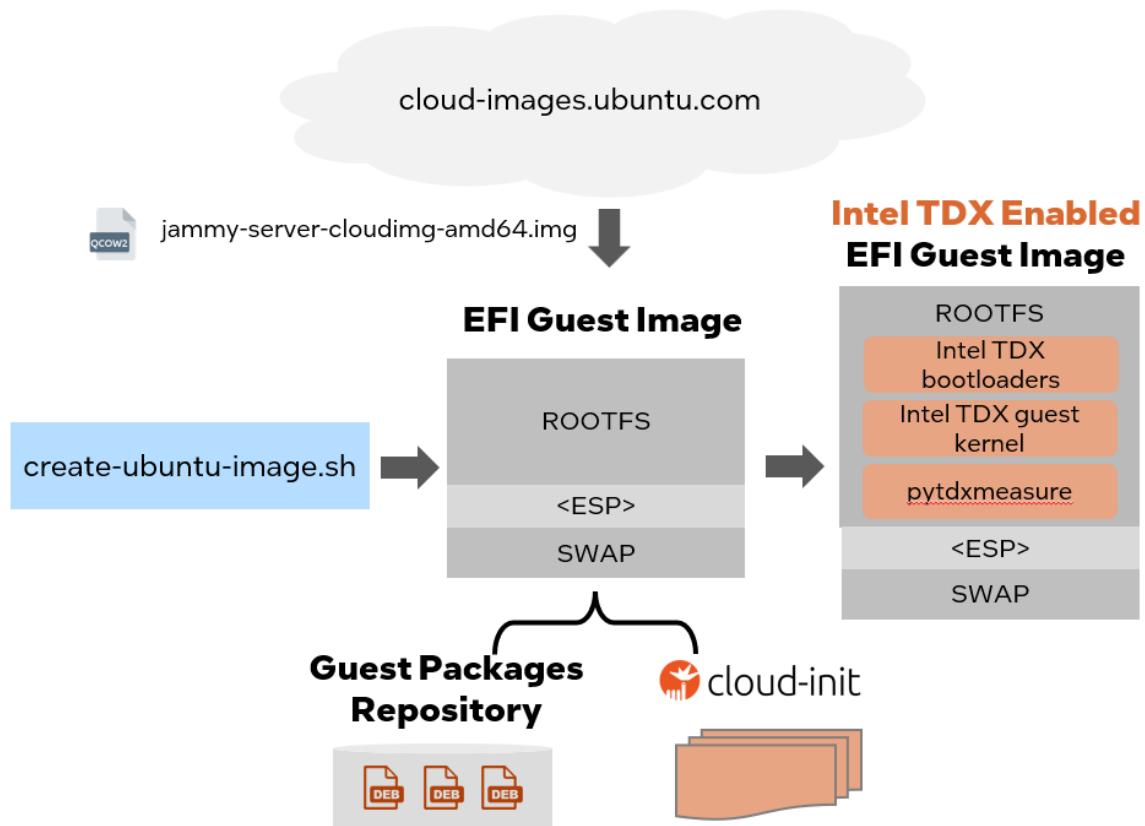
cloud-images.ubuntu.com

QCOW2 jammy-server-cloudimg-amd64.img

EFI Guest Image

ROOTFS

<ESP>

SWAP

create-ubuntu-image.sh

Intel TDX Enabled
EFI Guest Image

ROOTFS

Intel TDX bootloaders

Intel TDX guest kernel

pytdxmeasure

<ESP>

SWAP

Guest Packages Repository

DEB DEB DEB

cloud-init